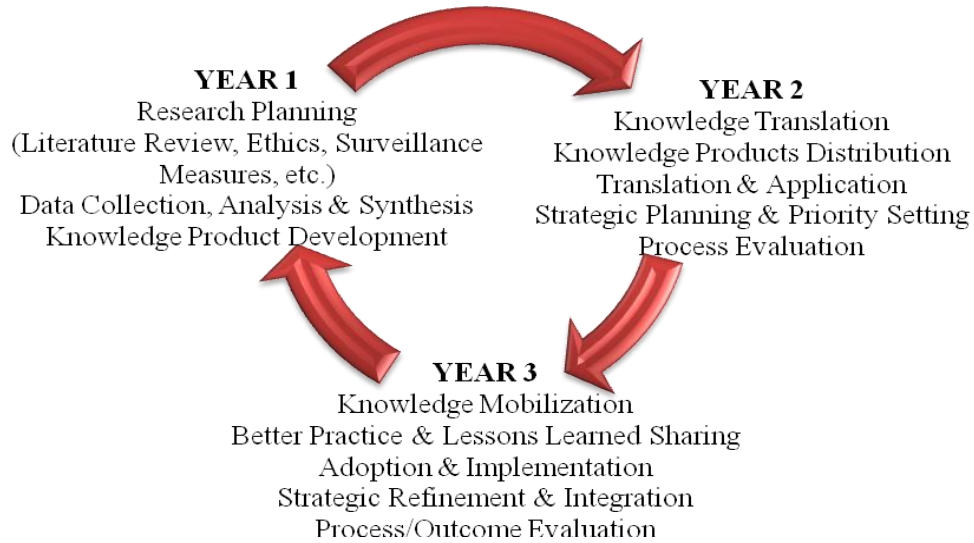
YEAR 1
Research Planning
(Literature Review, Ethics, Surveillance Measures, etc.)
Data Collection, Analysis & Synthesis
Knowledge Product Development

YEAR 2
Knowledge Translation
Knowledge Products Distribution
Translation & Application
Strategic Planning & Priority Setting
Process Evaluation

YEAR 3
Knowledge Mobilization
Better Practice & Lessons Learned Sharing
Adoption & Implementation
Strategic Refinement & Integration
Process/Outcome Evaluation